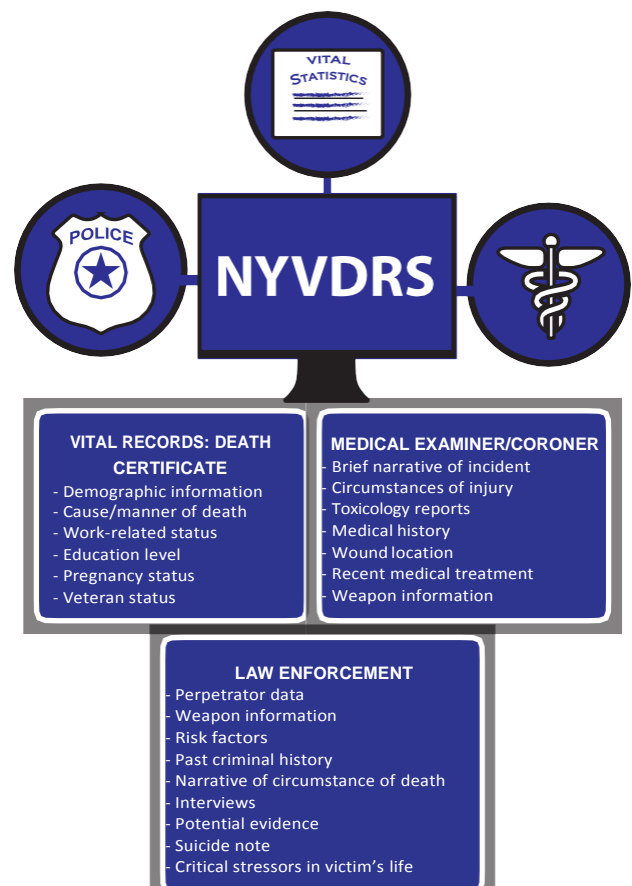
VITAL STATISTICS

POLICE

NYVDRS

VITAL RECORDS: DEATH CERTIFICATE
- Demographic information
- Cause/manner of death
- Work-related status
- Education level
- Pregnancy status
- Veteran status

MEDICAL EXAMINER/CORONER
- Brief narrative of incident
- Circumstances of injury
- Toxicology reports
- Medical history
- Wound location
- Recent medical treatment
- Weapon information

LAW ENFORCEMENT
- Perpetrator data
- Weapon information
- Risk factors
- Past criminal history
- Narrative of circumstance of death
- Interviews
- Potential evidence
- Suicide note
- Critical stressors in victim's life